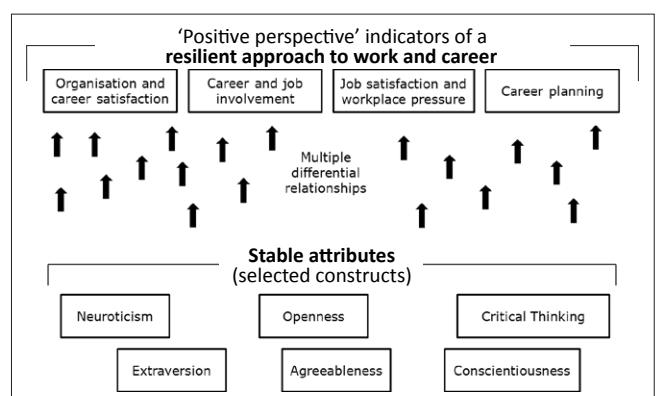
'Positive perspective' indicators of a
**resilient approach to work and career**

Organisation and career satisfaction

Career and job involvement

Job satisfaction and workplace pressure

Career planning

Multiple differential relationships

**Stable attributes**
(selected constructs)

Neuroticism

Openness

Critical Thinking

Extraversion

Agreeableness

Conscientiousness